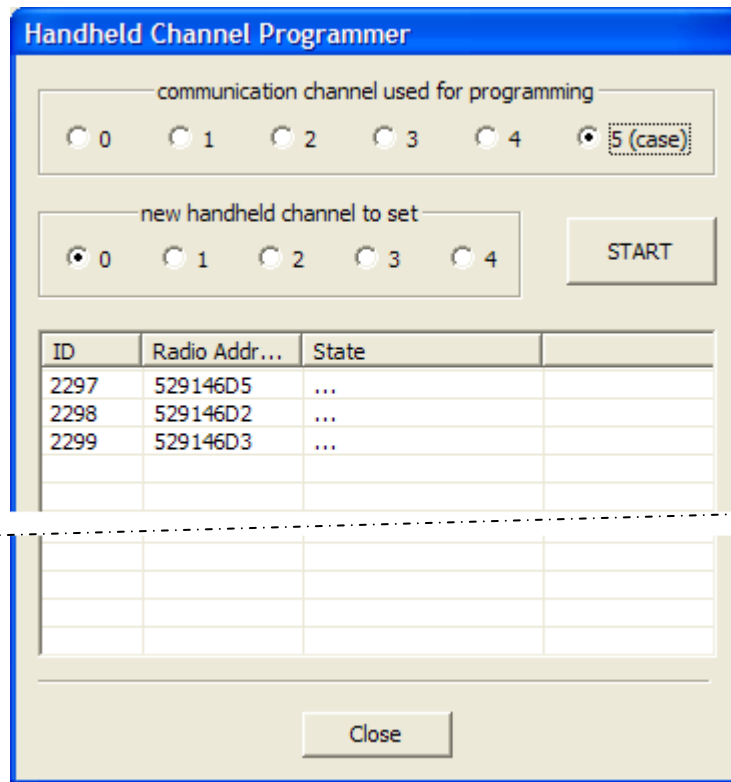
Handheld Channel Programmer

communication channel used for programming

0 1 2 3 4 5 (case)

new handheld channel to set

0 1 2 3 4

START

| ID | Radio Addr... | State | |
|---|---|---|---|
| 2297 | 529146D5 | ... | |
| 2298 | 529146D2 | ... | |
| 2299 | 529146D3 | ... | |

Close